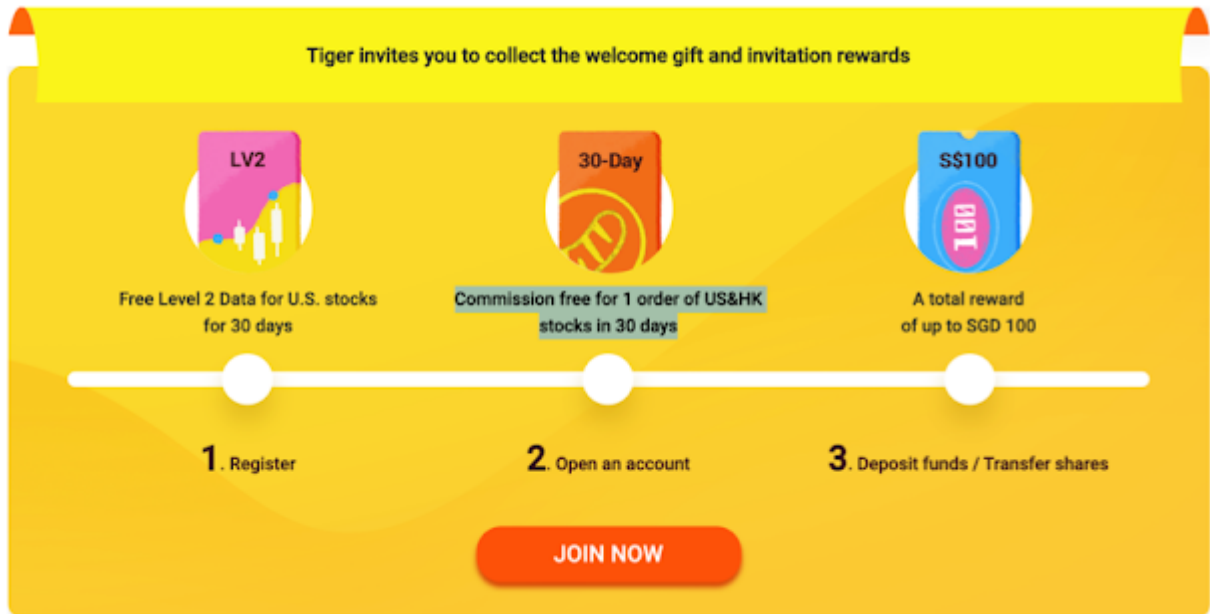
Tiger invites you to collect the welcome gift and invitation rewards

LV2

Free Level 2 Data for U.S. stocks for 30 days

30-Day

Commission free for 1 order of US&HK stocks in 30 days

S$100

100

A total reward of up to SGD 100

1. Register

2. Open an account

3. Deposit funds / Transfer shares

JOIN NOW